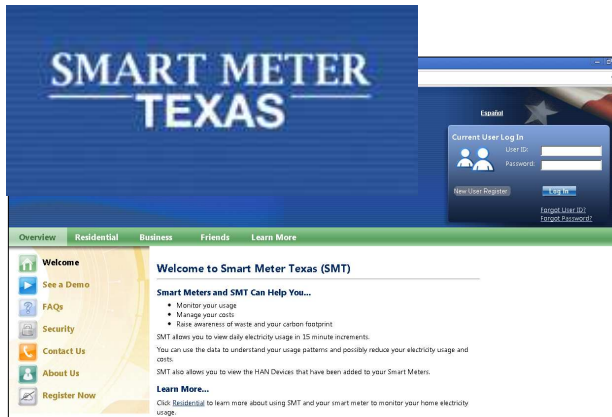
SMART METER
TEXAS

Español

Current User Log In
User ID:
Password:

New User Register
Log In
Forgot User ID?
Forgot Password?

Overview Residential Business Friends Learn More

Welcome
See a Demo
FAQs
Security
Contact Us
About Us
Register Now

Welcome to Smart Meter Texas (SMT)

Smart Meters and SMT Can Help You...

- Monitor your usage
- Manage your costs
- Raise awareness of waste and your carbon footprint

SMT allows you to view daily electricity usage in 15 minute increments.

You can use the data to understand your usage patterns and possibly reduce your electricity usage and costs.

SMT also allows you to view the HAN Devices that have been added to your Smart Meters.

Learn More...

Click Residential to learn more about using SMT and your smart meter to monitor your home electricity usage.